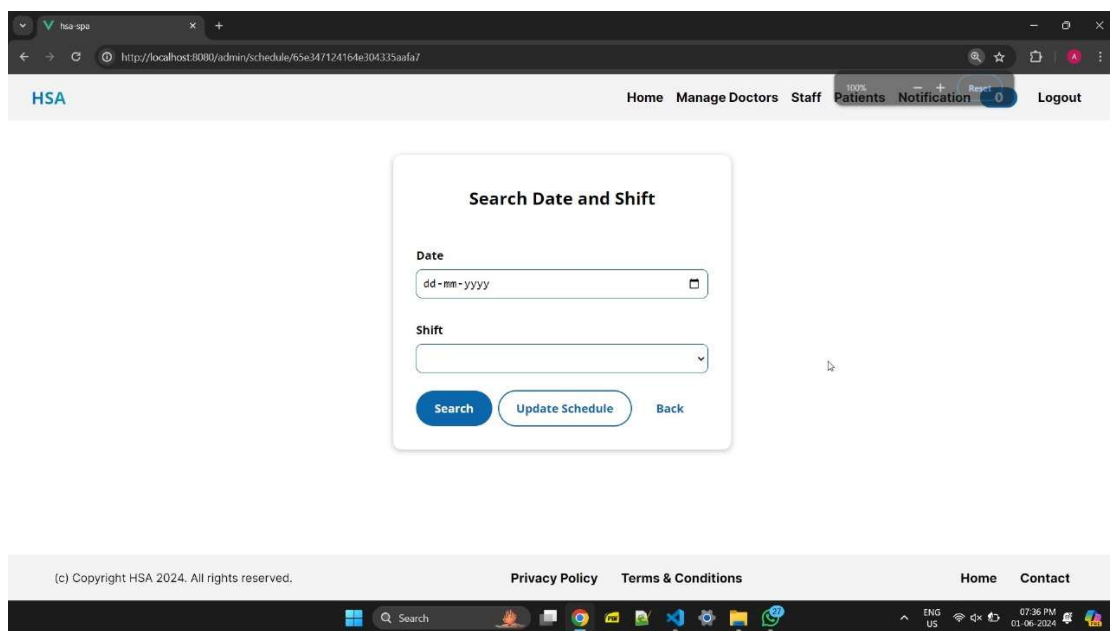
hsa-spa

http://localhost:8080/admin/schedule/65e347124164e304335aafa7

100% — + Reset

HSA

Home Manage Doctors Staff Patients Notification 0 Logout

Search Date and Shift

Date

dd-mm-yyyy

Shift

Search Update Schedule Back

(c) Copyright HSA 2024. All rights reserved.

Privacy Policy Terms & Conditions

Home Contact

Search

27

ENG US

07:36 PM 01-06-2024